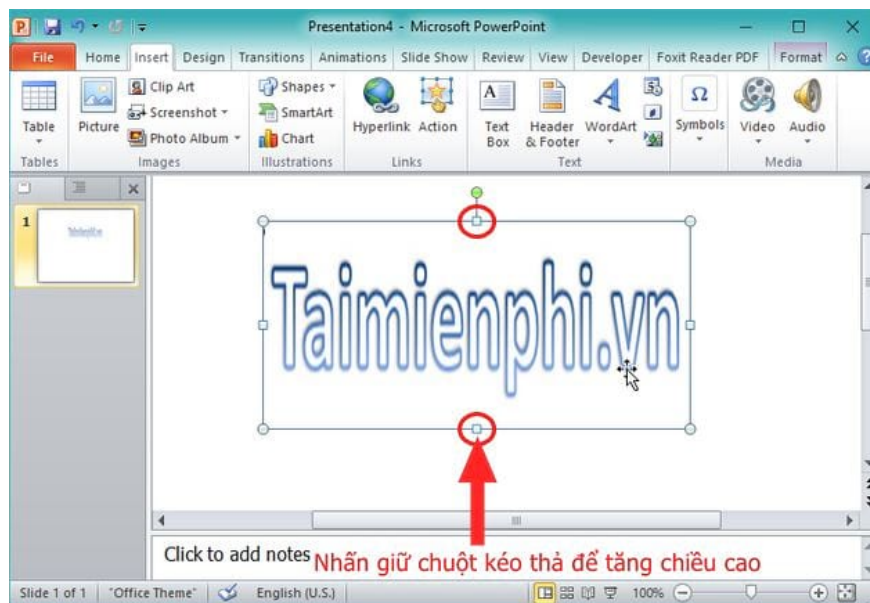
Presentation4 - Microsoft PowerPoint

File Home Insert Design Transitions Animations Slide Show Review View Developer Foxit Reader PDF Format

Table
Tables

Picture
Clip Art
Screenshot
Photo Album
Images

Shapes
SmartArt
Chart
Illustrations

Hyperlink Action
Links

Text Box
Header & Footer
WordArt
Text

Symbols

Video Audio
Media

1

Taimienphi.vn

Click to add notes

Nhấn giữ chuột kéo thả để tăng chiều cao

Slide 1 of 1 "Office Theme" English (U.S.) 100%